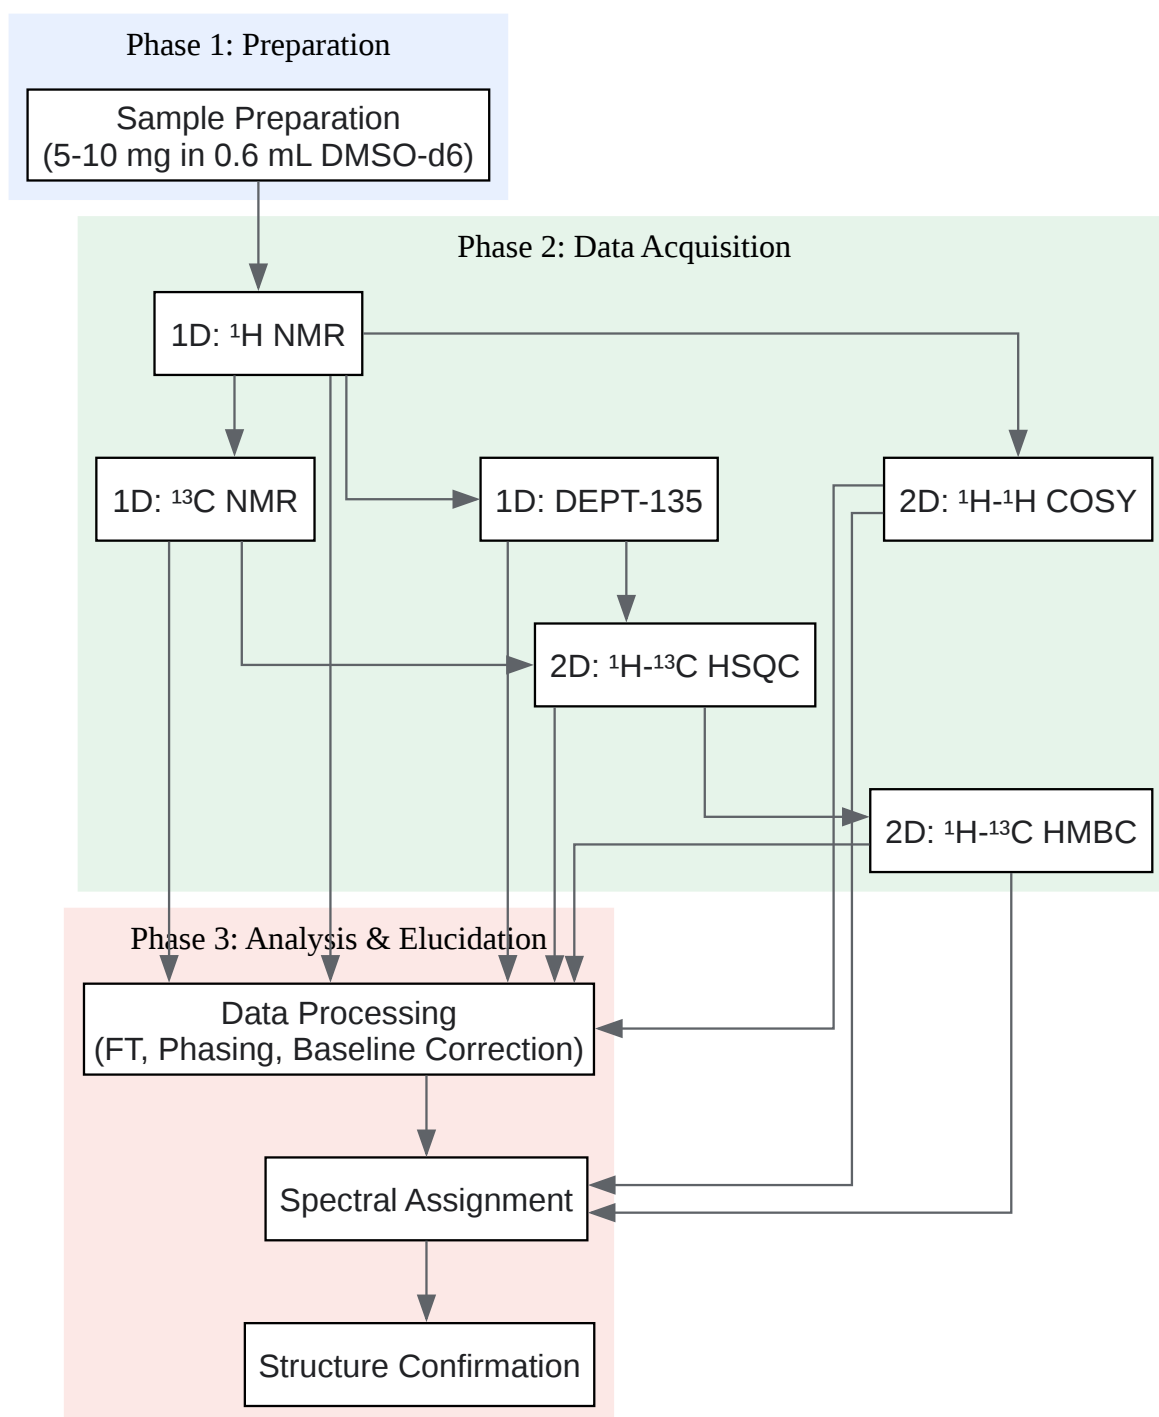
Phase 1: Preparation

Sample Preparation
(5-10 mg in 0.6 mL DMSO-d6)

Phase 2: Data Acquisition

1D: $^{1}$H NMR

1D: $^{13}$C NMR

1D: DEPT-135

2D: $^{1}$H-$^{1}$H COSY

2D: $^{1}$H-$^{13}$C HSQC

2D: $^{1}$H-$^{13}$C HMBC

Phase 3: Analysis & Elucidation

Data Processing
(FT, Phasing, Baseline Correction)

Spectral Assignment

Structure Confirmation